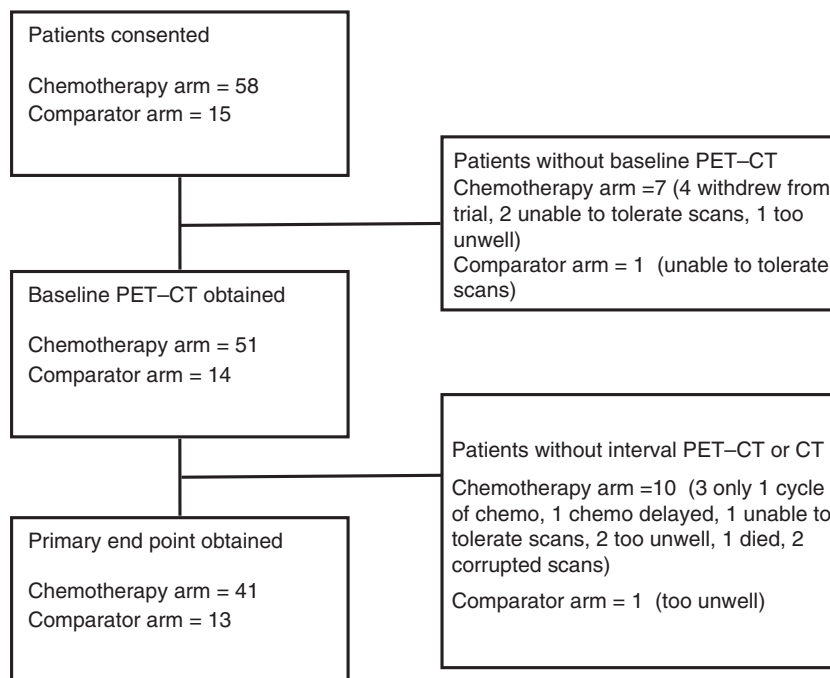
Patients consented

Chemotherapy arm = 58
Comparator arm = 15

Patients without baseline PET–CT
Chemotherapy arm =7 (4 withdrew from trial, 2 unable to tolerate scans, 1 too unwell)
Comparator arm = 1 (unable to tolerate scans)

Baseline PET–CT obtained

Chemotherapy arm = 51
Comparator arm = 14

Patients without interval PET–CT or CT

Chemotherapy arm =10 (3 only 1 cycle of chemo, 1 chemo delayed, 1 unable to tolerate scans, 2 too unwell, 1 died, 2 corrupted scans)

Comparator arm = 1 (too unwell)

Primary end point obtained

Chemotherapy arm = 41
Comparator arm = 13